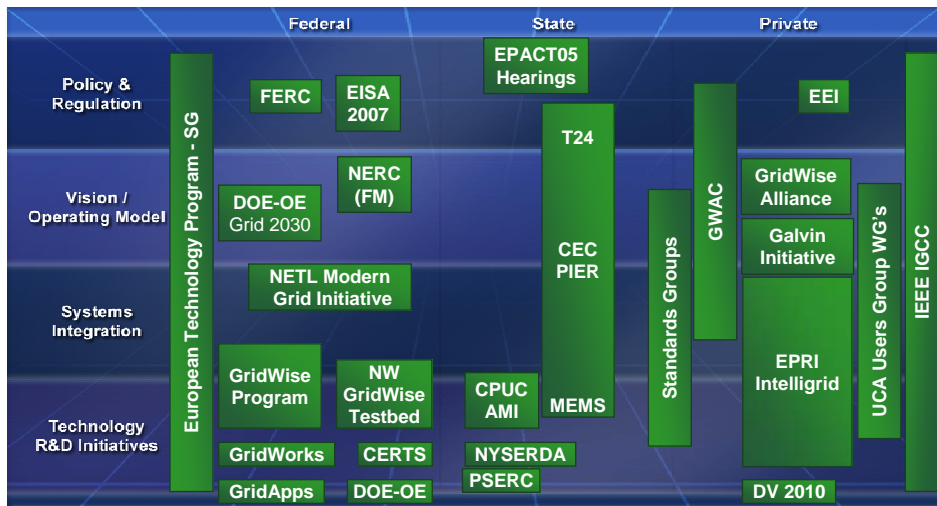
Federal
State
Private

Policy & Regulation
Vision / Operating Model
Systems Integration
Technology R&D Initiatives

European Technology Program - SG

FERC
EISA 2007
EPACT05 Hearings
NERC (FM)
DOE-OE Grid 2030
NETL Modern Grid Initiative
GridWise Program
NW GridWise Testbed
GridWorks
CERTS
GridApps
DOE-OE

T24
CEC PIER
MEMS
CPUC AMI
NYSERDA
PSERC

Standards Groups
GWAC
EEI
GridWise Alliance
Galvin Initiative
EPRI Intelligrid
DV 2010
UCA Users Group WG's
IEEE IGCC